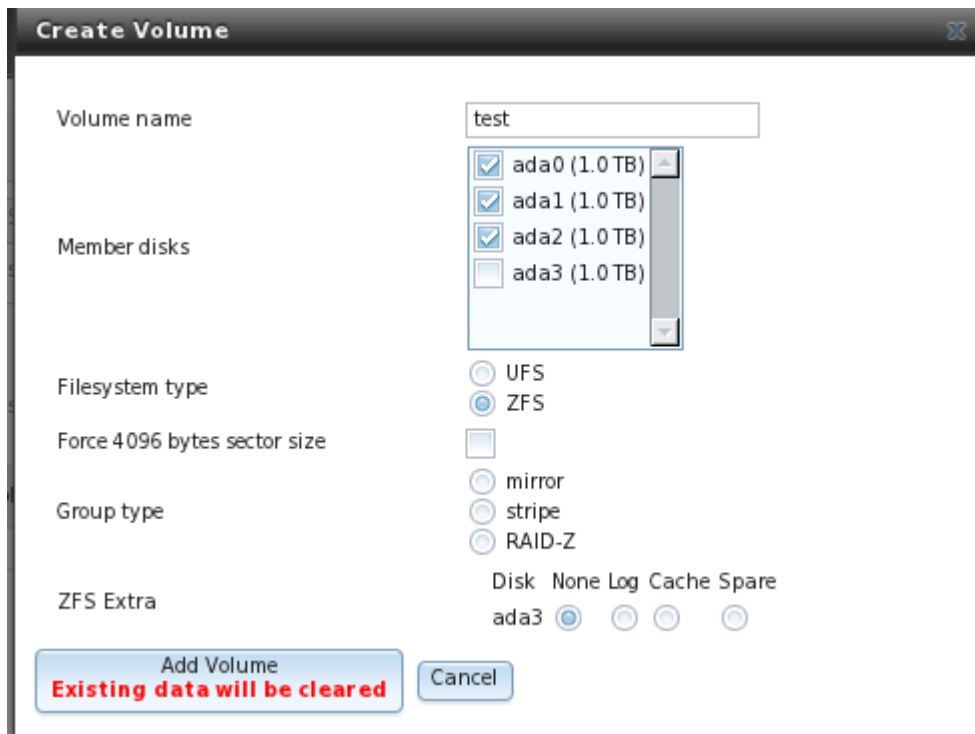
Create Volume

Volume name test

Member disks
ada0 (1.0 TB)
ada1 (1.0 TB)
ada2 (1.0 TB)
ada3 (1.0 TB)

Filesystem type
UFS
ZFS

Force 4096 bytes sector size

Group type
mirror
stripe
RAID-Z

ZFS Extra
| Disk | None | Log | Cache | Spare |
|---|---|---|---|---|
| ada3 | | | | |

Add Volume
Existing data will be cleared

Cancel